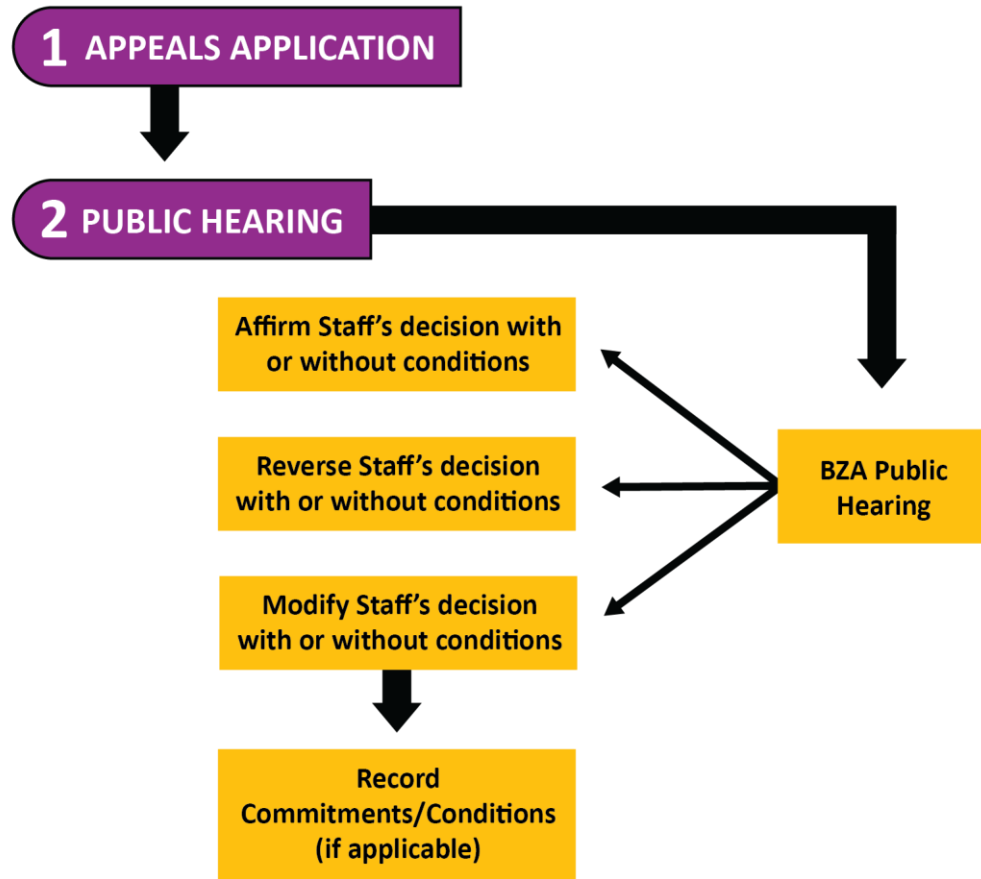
1 APPEALS APPLICATION

2 PUBLIC HEARING

BZA Public Hearing

Affirm Staff's decision with or without conditions

Reverse Staff's decision with or without conditions

Modify Staff's decision with or without conditions

Record Commitments/Conditions (if applicable)